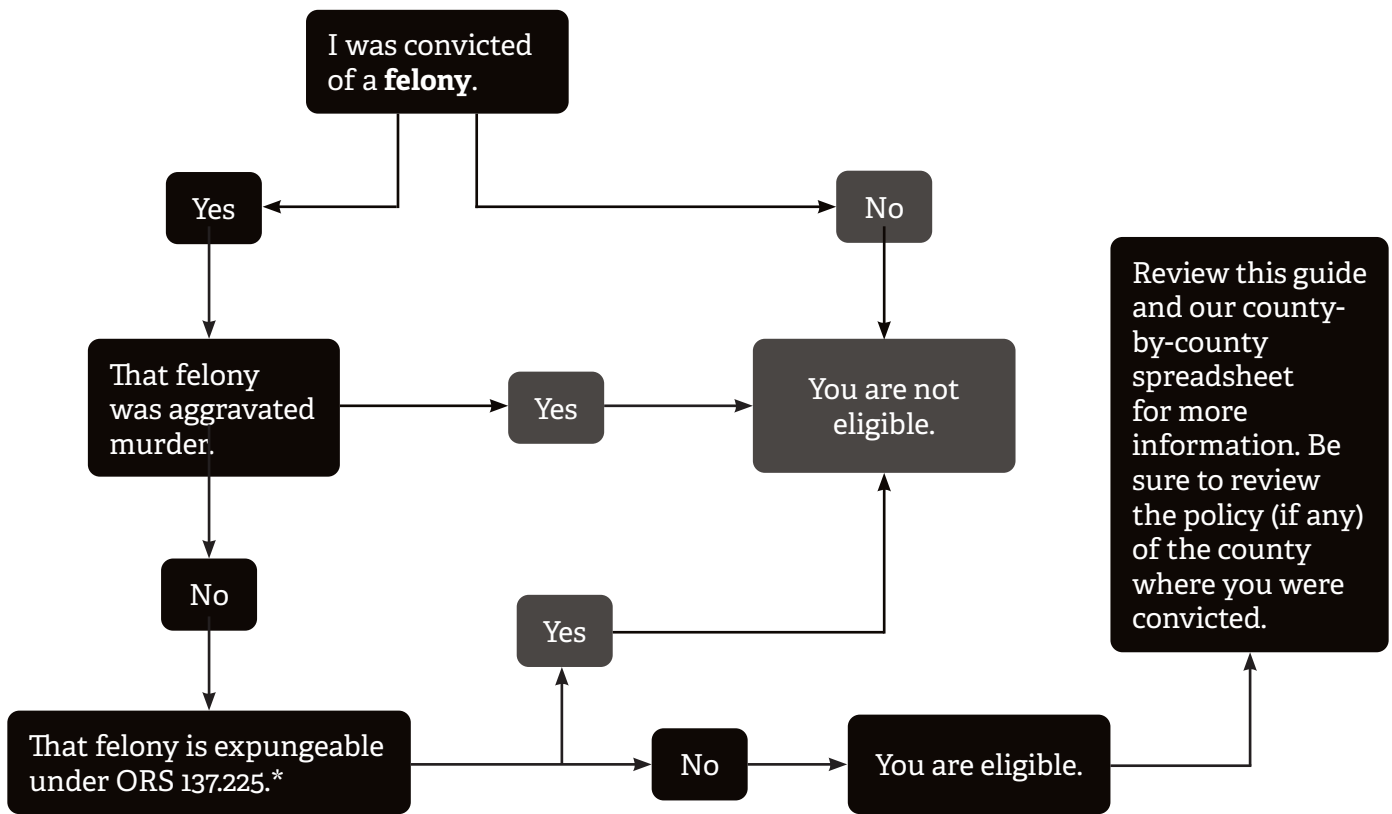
I was convicted of a **felony**.

Yes

No

That felony was aggravated murder.

Yes

You are not eligible.

No

Yes

That felony is expungeable under ORS 137.225.*

No

You are eligible.

Review this guide and our county-by-county spreadsheet for more information. Be sure to review the policy (if any) of the county where you were convicted.